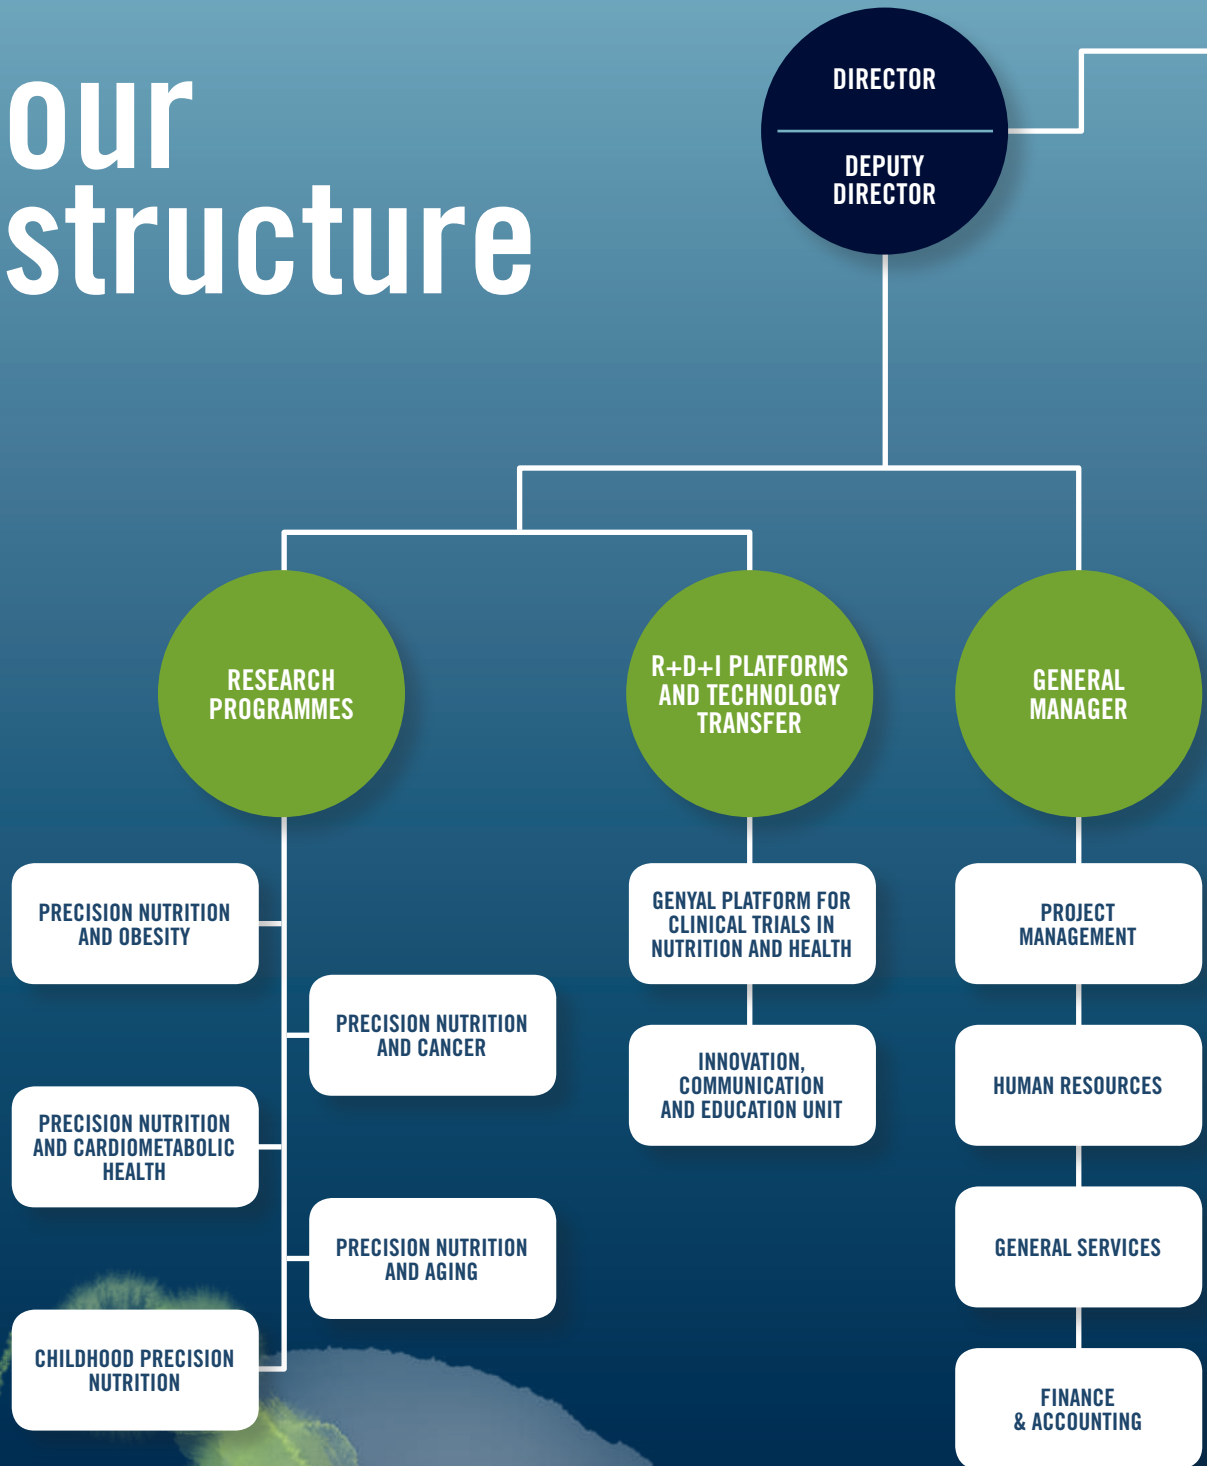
our structure

DIRECTOR

DEPUTY DIRECTOR

RESEARCH PROGRAMMES

R+D+I PLATFORMS AND TECHNOLOGY TRANSFER

GENERAL MANAGER

PRECISION NUTRITION AND OBESITY

PRECISION NUTRITION AND CANCER

PRECISION NUTRITION AND CARDIOMETABOLIC HEALTH

PRECISION NUTRITION AND AGING

CHILDHOOD PRECISION NUTRITION

GENYAL PLATFORM FOR CLINICAL TRIALS IN NUTRITION AND HEALTH

INNOVATION, COMMUNICATION AND EDUCATION UNIT

PROJECT MANAGEMENT

HUMAN RESOURCES

GENERAL SERVICES

FINANCE & ACCOUNTING